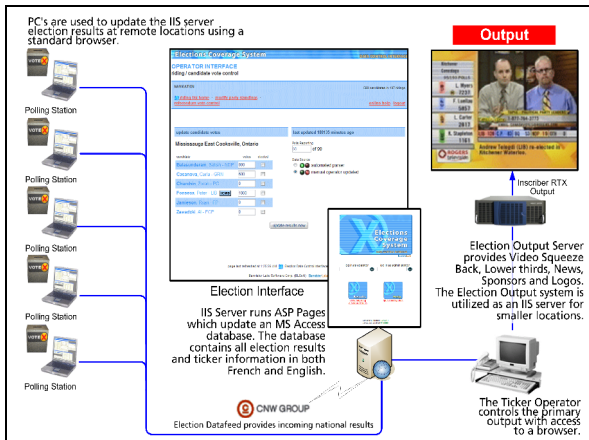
PC's are used to update the IIS server election results at remote locations using a standard browser.

VOTE

Polling Station

VOTE

Polling Station

VOTE

Polling Station

VOTE

Polling Station

VOTE

Polling Station

Elections Coverage System

OPERATOR INTERFACE
riding / candidate vote control

Mississauga East Cooksville, Ontario

Election Interface

IIS Server runs ASP Pages which update an MS Access database. The database contains all election results and ticker information in both French and English.

CNW GROUP

Election Datafeed provides incoming national results

Output

ROGERS

Inscriber RTX Output

Election Output Server provides Video Squeeze Back, Lower thirds, News, Sponsors and Logos. The Election Output system is utilized as an IIS server for smaller locations.

Elections Coverage System

The Ticker Operator controls the primary output with access to a browser.